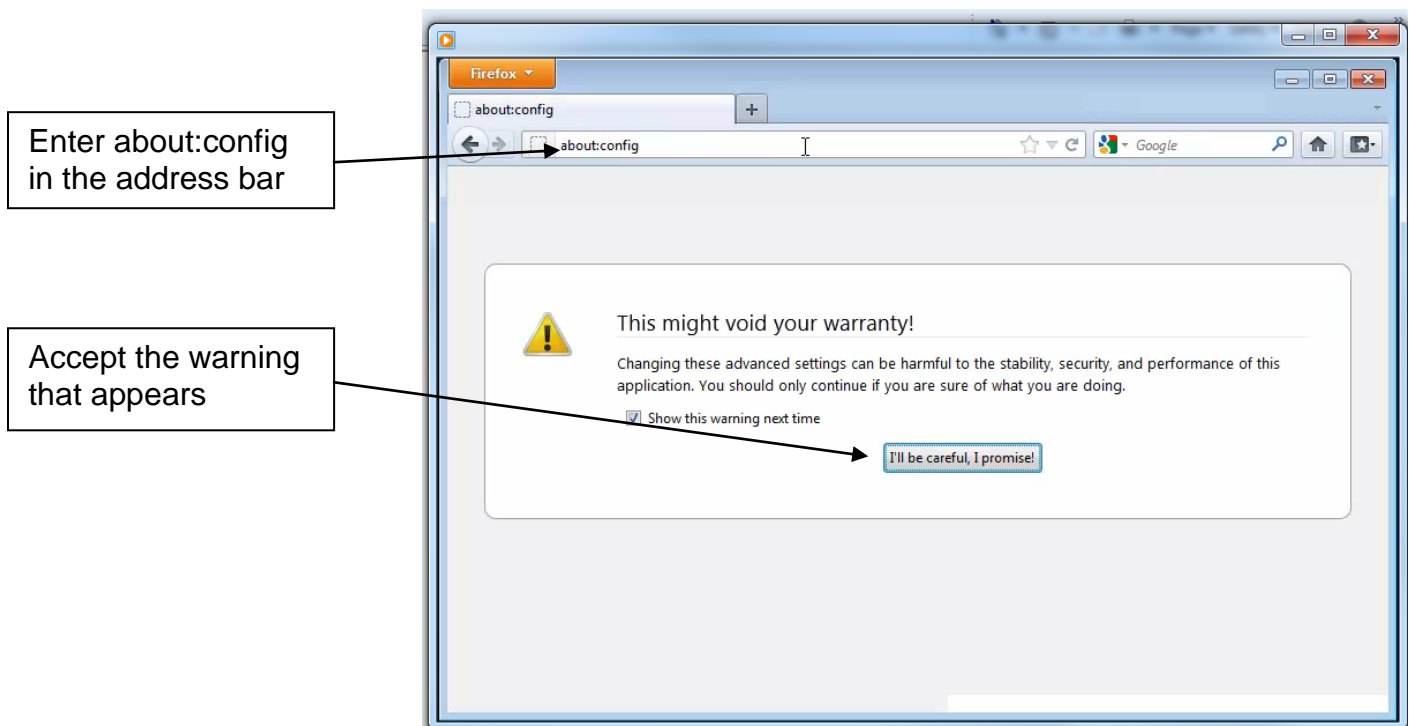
Enter about:config in the address bar

Accept the warning that appears

Firefox

about:config

+

about:config

Google

This might void your warranty!

Changing these advanced settings can be harmful to the stability, security, and performance of this application. You should only continue if you are sure of what you are doing.

Show this warning next time

I'll be careful, I promise!